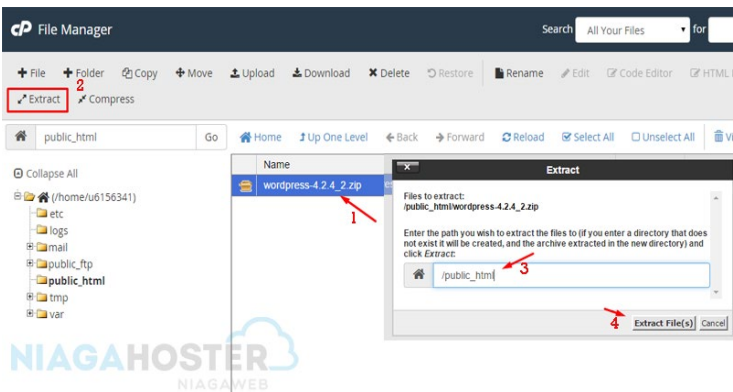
cP File Manager

Search All Your Files for

+ File + Folder Copy Move Upload Download Delete Restore Rename Edit Code Editor HTML

Extract 2 Compress

public_html Go

Home Up One Level Back Forward Reload Select All Unselect All

Collapse All

(/home/u6156341)
etc
logs
mail
public_ftp
public_html
tmp
var

Name

wordpress-4.2.4_2.zip

1

Extract

Files to extract:
/public_html/wordpress-4.2.4_2.zip

Enter the path you wish to extract the files to (if you enter a directory that does not exist it will be created, and the archive extracted in the new directory) and click Extract:

/public_html 3

4 Extract File(s) Cancel

NIAGAHOSTER
NIAGAWEB